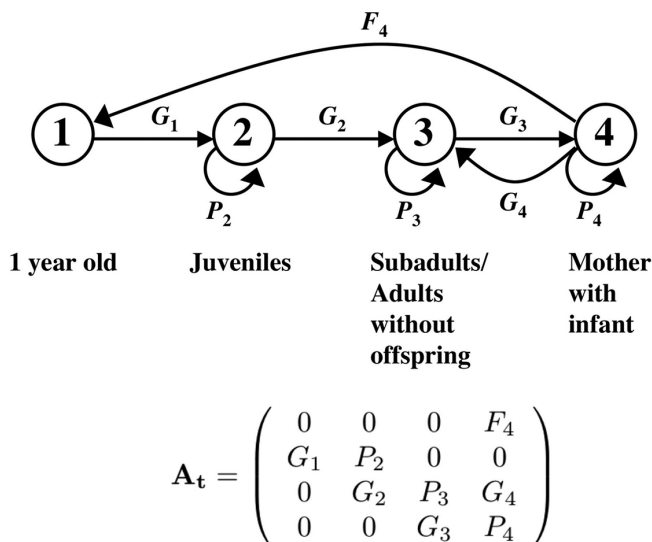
$F_4$

1 $G_1$ 2 $G_2$ 3 $G_3$ 4

$P_2$ $P_3$ $G_4$ $P_4$

1 year old

Juveniles

Subadults/ Adults without offspring

Mother with infant

$\mathbf{A_t} = \begin{pmatrix} 0 & 0 & 0 & F_4 \\ G_1 & P_2 & 0 & 0 \\ 0 & G_2 & P_3 & G_4 \\ 0 & 0 & G_3 & P_4 \end{pmatrix}$